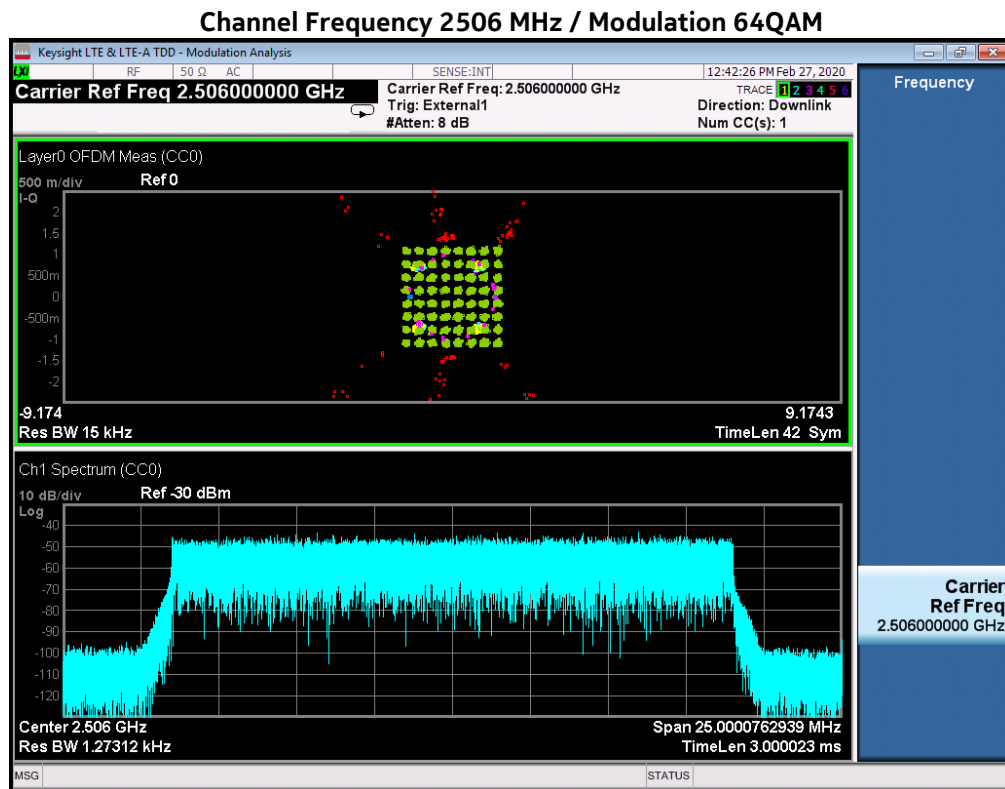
Channel Frequency 2506 MHz / Modulation 64QAM

Keysight LTE & LTE-A TDD - Modulation Analysis

RF | 50 Ω | AC | SENSE:INT | 12:42:26 PM Feb 27, 2020

Carrier Ref Freq 2.506000000 GHz

Carrier Ref Freq: 2.506000000 GHz
Trig: External1
#Atten: 8 dB

TRACE 1 2 3 4 5 6
Direction: Downlink
Num CC(s): 1

Frequency

Layer0 OFDM Meas (CC0)
500 m/div
I-Q
Ref 0
2
1.5
1
500m
0
-500m
-1
-1.5
-2
-9.174
9.1743
Res BW 15 kHz
TimeLen 42 Sym

Ch1 Spectrum (CC0)
10 dB/div
Log
Ref -30 dBm
-40
-50
-60
-70
-80
-90
-100
-110
-120
Center 2.506 GHz
Res BW 1.27312 kHz
Span 25.0000762939 MHz
TimeLen 3.000023 ms

Carrier
Ref Freq
2.506000000 GHz

MSG
STATUS